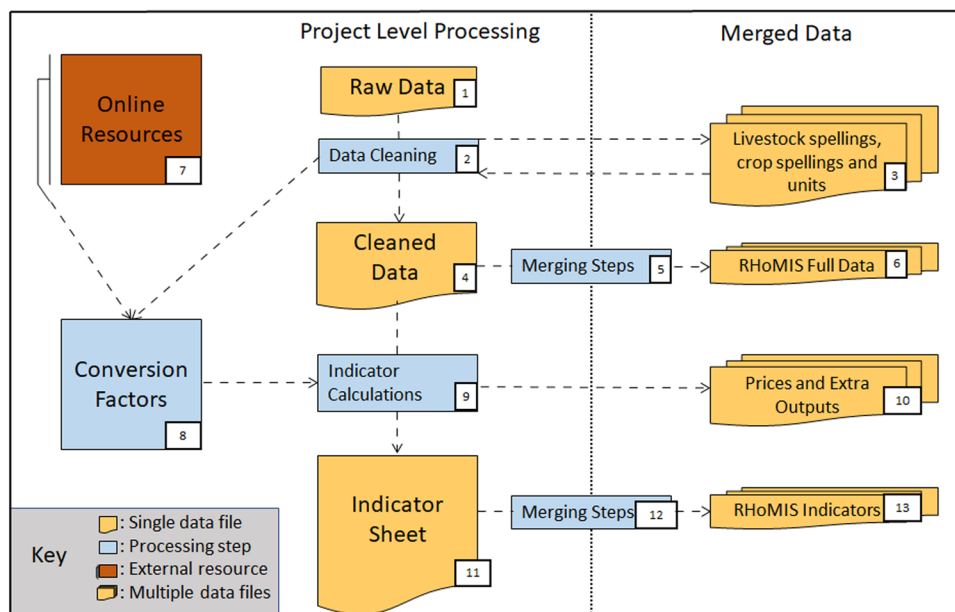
Project Level Processing

Merged Data

Online Resources 7

Raw Data 1

Data Cleaning 2

Livestock spellings, crop spellings and units 3

Cleaned Data 4

Merging Steps 5

RHoMIS Full Data 6

Conversion Factors 8

Indicator Calculations 9

Prices and Extra Outputs 10

Indicator Sheet 11

Merging Steps 12

RHoMIS Indicators 13

Key
: Single data file
: Processing step
: External resource
: Multiple data files